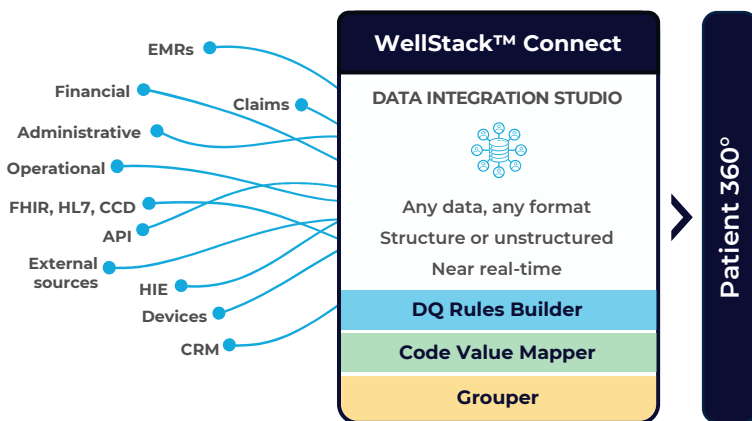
EMRs
Financial
Claims
Administrative
Operational
FHIR, HL7, CCD
API
External sources
HIE
Devices
CRM

WellStack™ Connect

DATA INTEGRATION STUDIO

Any data, any format
Structure or unstructured
Near real-time

DQ Rules Builder

Code Value Mapper

Grouper

Patient 360°